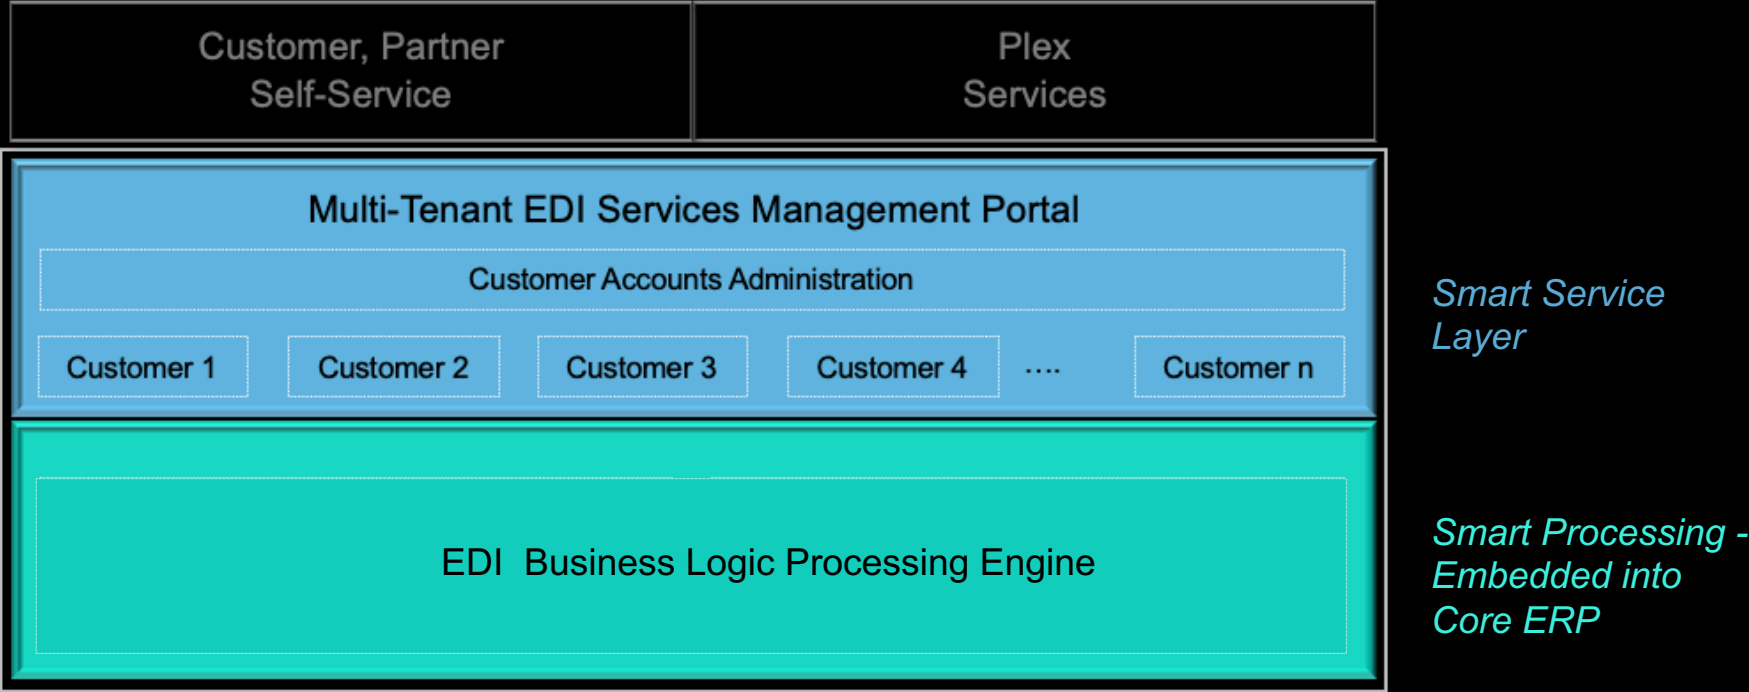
Customer, Partner Self-Service

Plex Services

Multi-Tenant EDI Services Management Portal

Customer Accounts Administration

Customer 1

Customer 2

Customer 3

Customer 4

....

Customer n

Smart Service Layer

EDI Business Logic Processing Engine

Smart Processing - Embedded into Core ERP